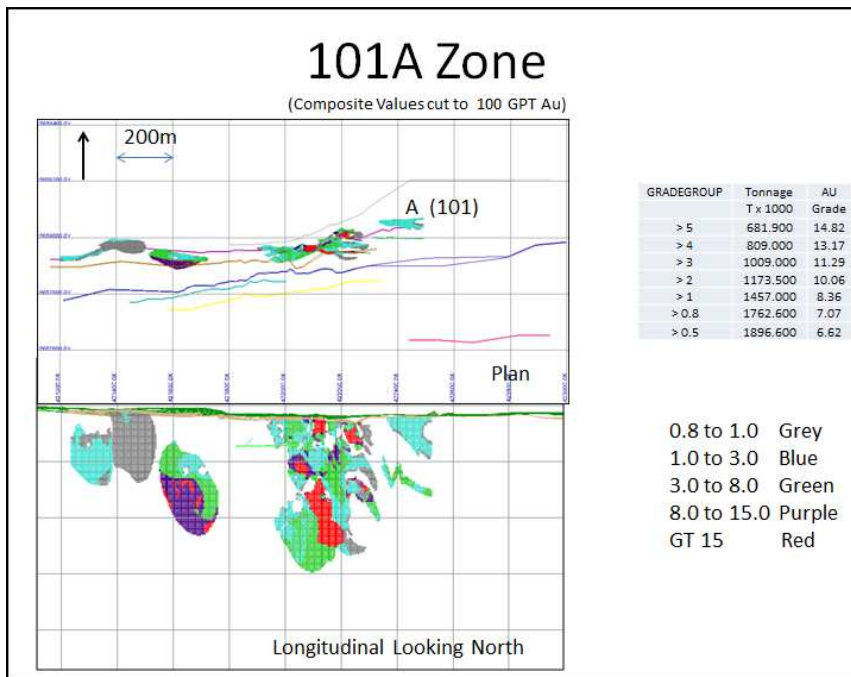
101A Zone

(Composite Values cut to 100 GPT Au)

200m

A (101)

Plan

Longitudinal Looking North

| GRADEGROUP | Tonnage T x 1000 | AU Grade |
|---|---|---|
| > 5 | 681.900 | 14.82 |
| > 4 | 809.000 | 13.17 |
| > 3 | 1009.000 | 11.29 |
| > 2 | 1173.500 | 10.06 |
| > 1 | 1457.000 | 8.36 |
| > 0.8 | 1762.600 | 7.07 |
| > 0.5 | 1896.600 | 6.62 |

0.8 to 1.0 Grey
1.0 to 3.0 Blue
3.0 to 8.0 Green
8.0 to 15.0 Purple
GT 15 Red